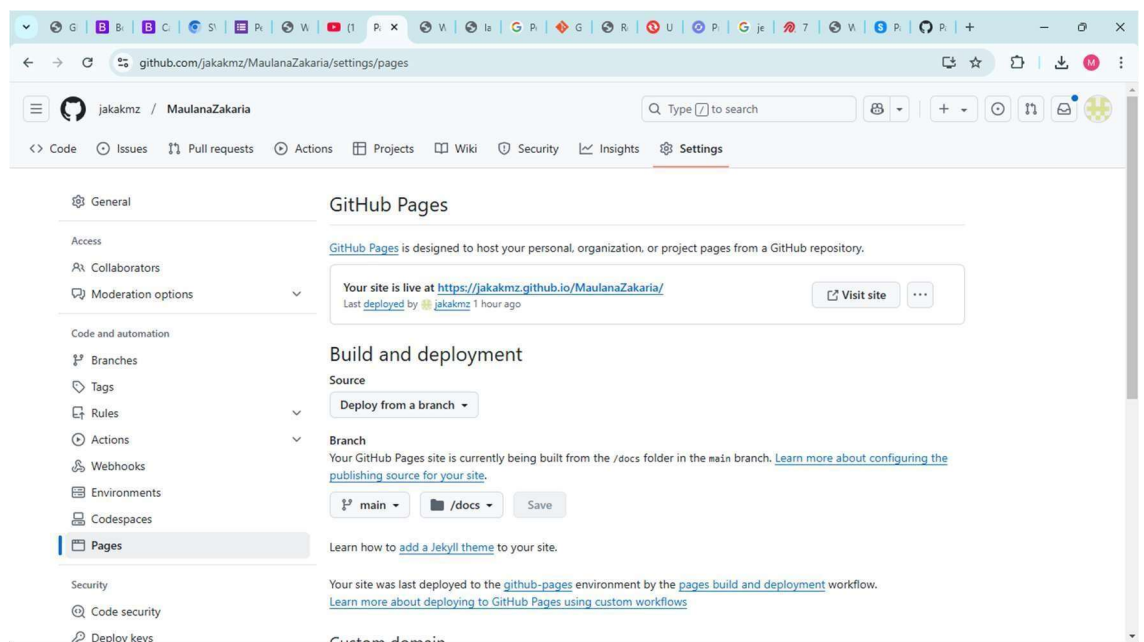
G | B B | B C | S | P | W | (1 | P × | W | l | G P | G | R | U | P | G je | 7 | W | S P | P | +

github.com/jakakmz/MaulanaZakaria/settings/pages

M

jakakmz / MaulanaZakaria

Type / to search

<> Code  Issues  Pull requests  Actions  Projects  Wiki  Security  Insights  Settings

General

Access
Collaborators
Moderation options

Code and automation
Branches
Tags
Rules
Actions
Webhooks
Environments
Codespaces
Pages

Security
Code security
Deploy keys

GitHub Pages

GitHub Pages is designed to host your personal, organization, or project pages from a GitHub repository.

Your site is live at https://jakakmz.github.io/MaulanaZakaria/
Last deployed by jakakmz 1 hour ago

Visit site  ...

Build and deployment

Source
Deploy from a branch

Branch
Your GitHub Pages site is currently being built from the /docs folder in the main branch. Learn more about configuring the publishing source for your site.

main  /docs  Save

Learn how to add a Jekyll theme to your site.

Your site was last deployed to the github-pages environment by the pages build and deployment workflow.
Learn more about deploying to GitHub Pages using custom workflows

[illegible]